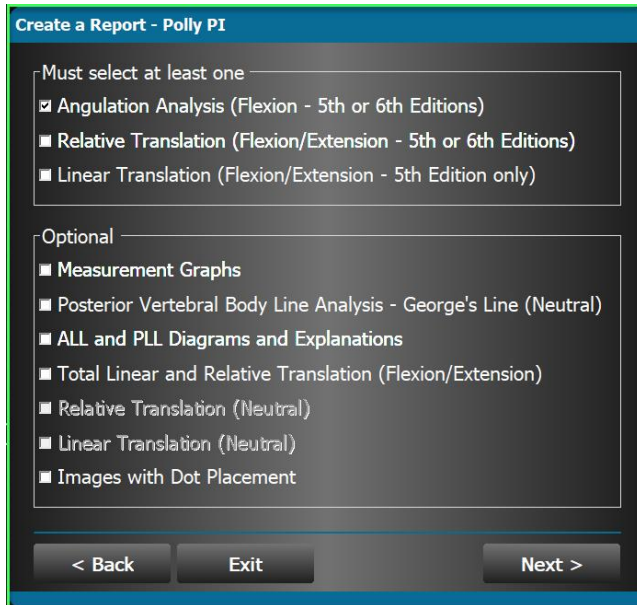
Create a Report - Polly PI

Must select at least one

☑ Angulation Analysis (Flexion - 5th or 6th Editions)

■ Relative Translation (Flexion/Extension - 5th or 6th Editions)

■ Linear Translation (Flexion/Extension - 5th Edition only)

Optional

■ Measurement Graphs

■ Posterior Vertebral Body Line Analysis - George's Line (Neutral)

■ ALL and PLL Diagrams and Explanations

■ Total Linear and Relative Translation (Flexion/Extension)

■ Relative Translation (Neutral)

■ Linear Translation (Neutral)

■ Images with Dot Placement

< Back

Exit

Next >